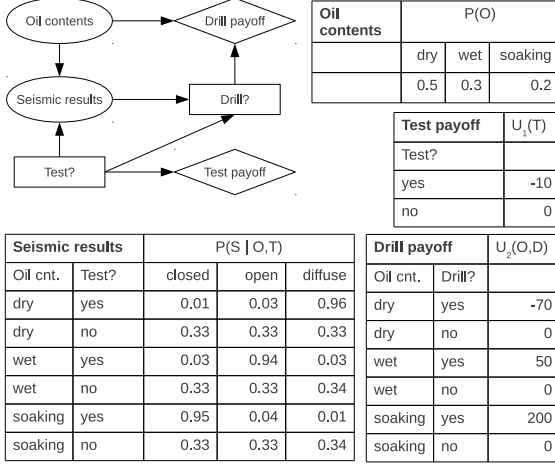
Oil contents

Drill payoff

Seismic results

Drill?

Test?

Test payoff

| Oil contents | P(O) | | |
|---|---|---|---|
| | dry | wet | soaking |
| | 0.5 | 0.3 | 0.2 |

| Test payoff | $U_1(T)$ |
|---|---|
| Test? | |
| yes | -10 |
| no | 0 |

| Seismic results | | P(S \| O,T) | | |
|---|---|---|---|---|
| Oil cnt. | Test? | closed | open | diffuse |
| dry | yes | 0.01 | 0.03 | 0.96 |
| dry | no | 0.33 | 0.33 | 0.33 |
| wet | yes | 0.03 | 0.94 | 0.03 |
| wet | no | 0.33 | 0.33 | 0.34 |
| soaking | yes | 0.95 | 0.04 | 0.01 |
| soaking | no | 0.33 | 0.33 | 0.34 |

| Drill payoff | | $U_2(O,D)$ |
|---|---|---|
| Oil cnt. | Drill? | |
| dry | yes | -70 |
| dry | no | 0 |
| wet | yes | 50 |
| wet | no | 0 |
| soaking | yes | 200 |
| soaking | no | 0 |